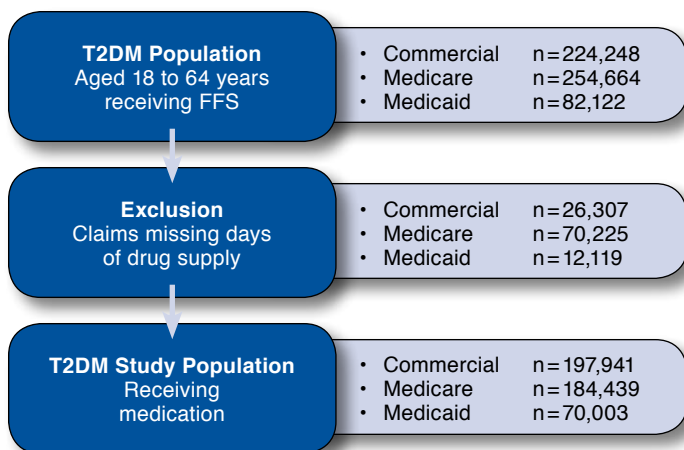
**T2DM Population**
Aged 18 to 64 years receiving FFS

- Commercial n=224,248
- Medicare n=254,664
- Medicaid n=82,122

**Exclusion**
Claims missing days of drug supply

- Commercial n=26,307
- Medicare n=70,225
- Medicaid n=12,119

**T2DM Study Population**
Receiving medication

- Commercial n=197,941
- Medicare n=184,439
- Medicaid n=70,003